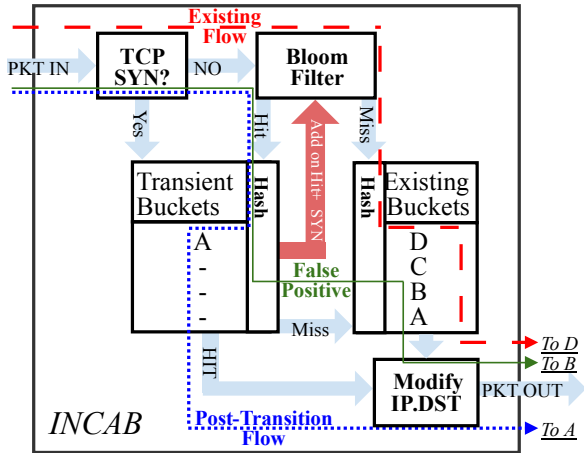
Existing Flow

PKT IN

TCP SYN?

NO

Bloom Filter

Yes

Hit

Miss

Add on Hit+ SYN

Transient Buckets

Hash

A
-
-
-

False Positive

Hash

Existing Buckets

D
C
B
A

Miss

HIT

To D

To B

Modify IP.DST

PKT OUT

INCAB

Post-Transition Flow

To A